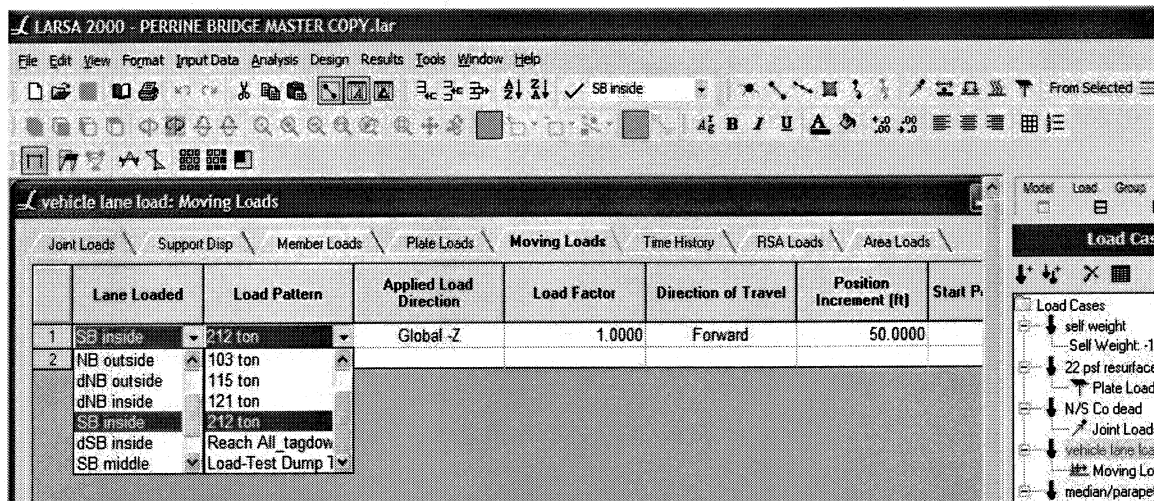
LARSA 2000 - PERRINE BRIDGE MASTER COPY.lar

File Edit View Format Input Data Analysis Design Results Tools Window Help

SB inside

From Selected

vehicle lane load: Moving Loads

Joint Loads | Support Disp | Member Loads | Plate Loads | Moving Loads | Time History | RSA Loads | Area Loads

| | Lane Loaded | Load Pattern | Applied Load Direction | Load Factor | Direction of Travel | Position Increment [ft] | Start P |
|---|---|---|---|---|---|---|---|
| 1 | SB inside | 212 ton | Global -Z | 1.0000 | Forward | 50.0000 | |
| 2 | NB outside | 103 ton | | | | | |
| | dNB outside | 115 ton | | | | | |
| | dNB inside | 121 ton | | | | | |
| | SB inside | 212 ton | | | | | |
| | dSB inside | Reach All_tagdow | | | | | |
| | SB middle | Load-Test Dump T | | | | | |

Model Load Group

Load Cas

Load Cases
self weight
Self Weight: -1
22 psf resurface
Plate Load
N/S Co dead
Joint Load
vehicle lane loa
Moving Lo
median/parapet